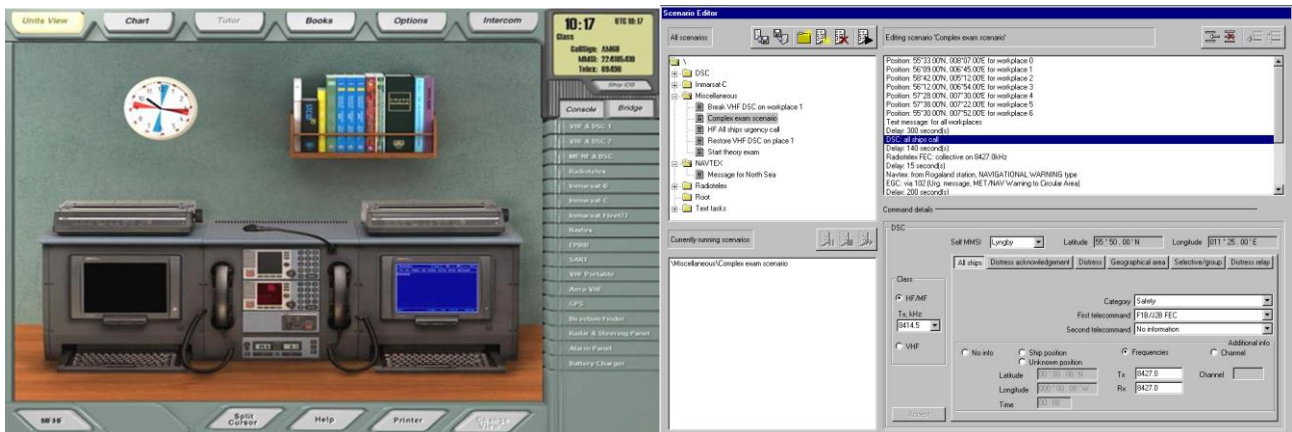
Units View
Chart
Tutor
Books
Options
Intercom
10:17
UTC 10:17
Class
CallSign: AM6B
MMSI: 224165430
Telex: 69490
Ship ID
Console
Bridge
VHF & DSC 1
VHF & DSC 2
MF/HF & DSC
Radiotelex
Inmarsat B
Inmarsat C
Inmarsat Fleet77
Navtex
EPIRB
SART
VHF Portable
Aero VHF
GPS
Direction Finder
Radar & Steering Panel
Alarm Panel
Battery Charger
MF/HF
Split Cursor
Help
Printer
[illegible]

Scenario Editor
All scenarios
Editing scenario 'Complex exam scenario'
\
DSC
Inmarsat-C
Miscellaneous
Break VHF DSC on workplace 1
Complex exam scenario
HF All ships urgency call
Restore VHF DSC on place 1
Start theory exam
NAVTEX
Message for North Sea
Radiotelex
Root
Test tasks
Position: 55°33.00'N, 008°07.00'E for workplace 0
Position: 56°09.00'N, 006°45.00'E for workplace 1
Position: 56°42.00'N, 005°12.00'E for workplace 2
Position: 56°12.00'N, 006°54.00'E for workplace 3
Position: 57°28.00'N, 007°30.00'E for workplace 4
Position: 57°38.00'N, 007°22.00'E for workplace 5
Position: 55°30.00'N, 007°52.00'E for workplace 6
Text message: for all workplaces
Delay: 300 second(s)
DSC: all ships call
Delay: 140 second(s)
Radiotelex FEC: collective on 8427.0kHz
Delay: 15 second(s)
Navtex: from Rogaland station, NAVIGATIONAL WARNING type
EGC: via 102 (Urg. message, MET/NAV Warning to Circular Area)
Delay: 200 second(s)
Command details
Currently running scenarios
\Miscellaneous\Complex exam scenario
DSC
Self MMSI Lyngby
Latitude 55°50.00'N
Longitude 011°25.00'E
All ships
Distress acknowledgement
Distress
Geographical area
Selective/group
Distress relay
Class
HF/MF
Tx, kHz
8414.5
VHF
Category Safety
First telecommand F1B/J2B FEC
Second telecommand No information
Additional info
No info
Ship position
Unknown position
Frequencies
Channel
Latitude 00°00.00'N
Longitude 000°00.00'W
Time 00:00
Tx 8427.0
Rx 8427.0
Channel
Accept